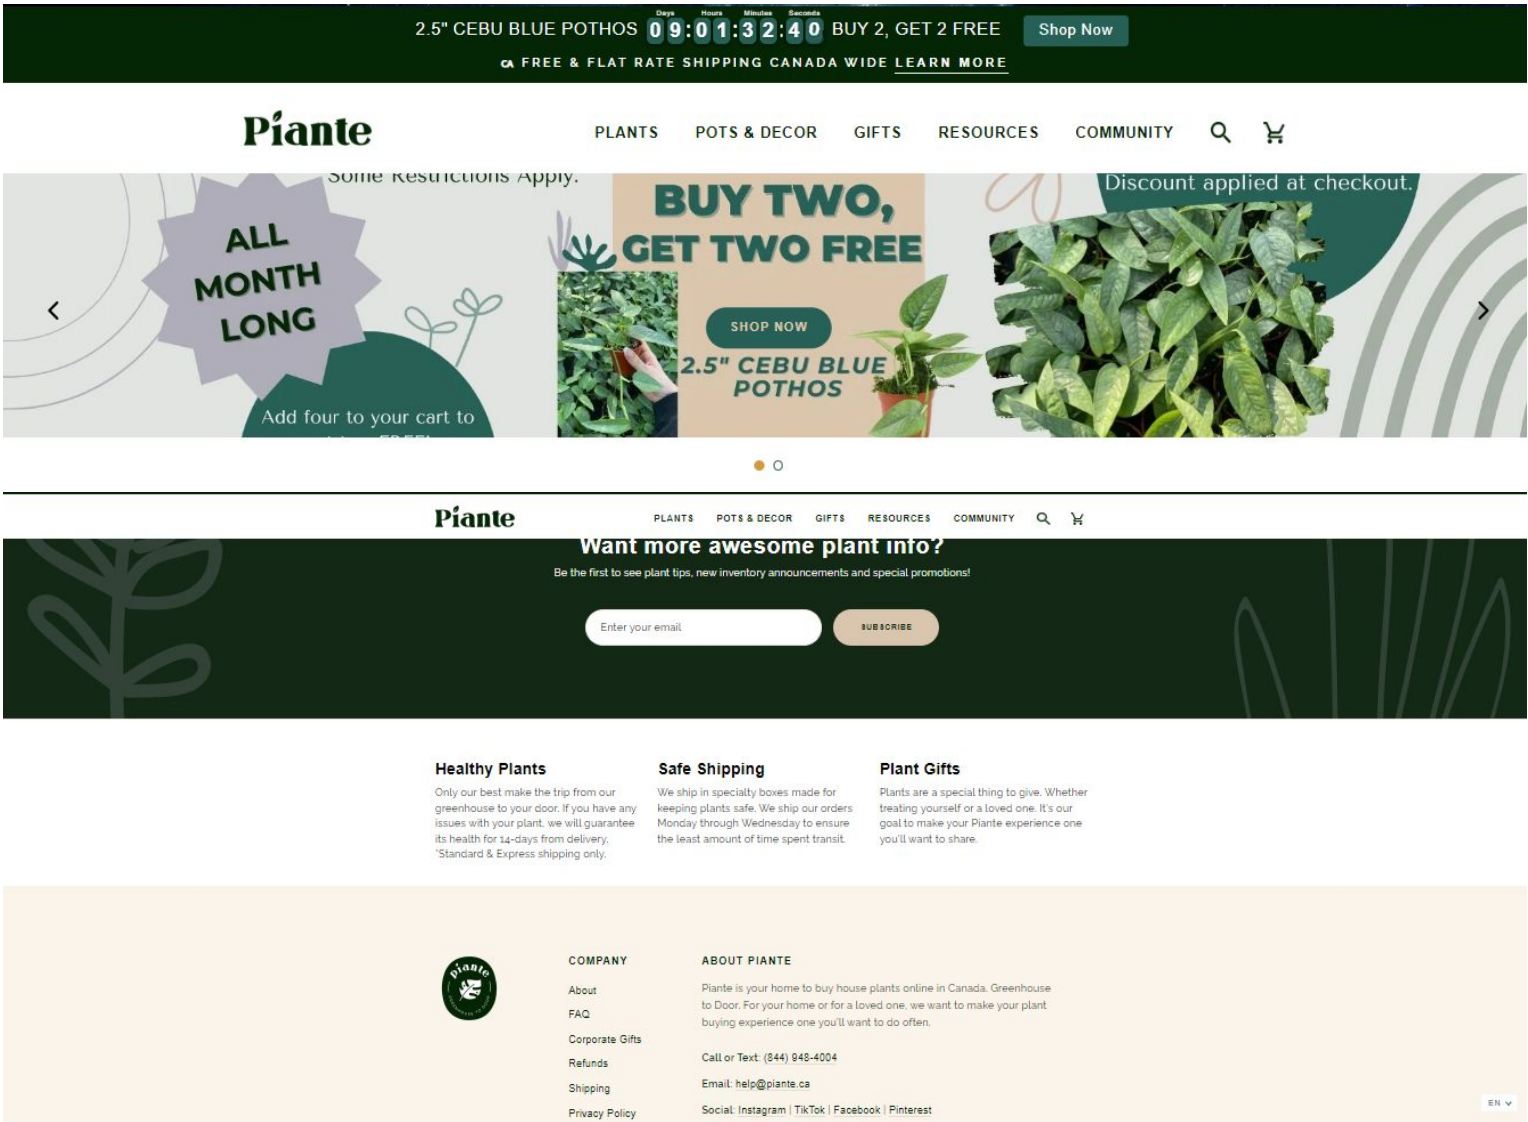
2.5" CEBU BLUE POTHOS Days 0 9 : Hours 0 1 : Minutes 3 2 : Seconds 4 0 BUY 2, GET 2 FREE Shop Now

CA FREE & FLAT RATE SHIPPING CANADA WIDE LEARN MORE

Piante PLANTS POTS & DECOR GIFTS RESOURCES COMMUNITY

Some Restrictions Apply.

ALL MONTH LONG

Add four to your cart to

BUY TWO, GET TWO FREE

SHOP NOW

2.5" CEBU BLUE POTHOS

Discount applied at checkout.

Piante PLANTS POTS & DECOR GIFTS RESOURCES COMMUNITY

Want more awesome plant info?

Be the first to see plant tips, new inventory announcements and special promotions!

Enter your email SUBSCRIBE

Healthy Plants
Only our best make the trip from our greenhouse to your door. If you have any issues with your plant, we will guarantee its health for 14-days from delivery. *Standard & Express shipping only.

Safe Shipping
We ship in specialty boxes made for keeping plants safe. We ship our orders Monday through Wednesday to ensure the least amount of time spent transit.

Plant Gifts
Plants are a special thing to give. Whether treating yourself or a loved one. It's our goal to make your Piante experience one you'll want to share.

piante

COMPANY
About
FAQ
Corporate Gifts
Refunds
Shipping
Privacy Policy

ABOUT PIANTE
Piante is your home to buy house plants online in Canada. Greenhouse to Door. For your home or for a loved one, we want to make your plant buying experience one you'll want to do often.

Call or Text: (844) 948-4004

Email: help@piante.ca

Social: Instagram | TikTok | Facebook | Pinterest

EN